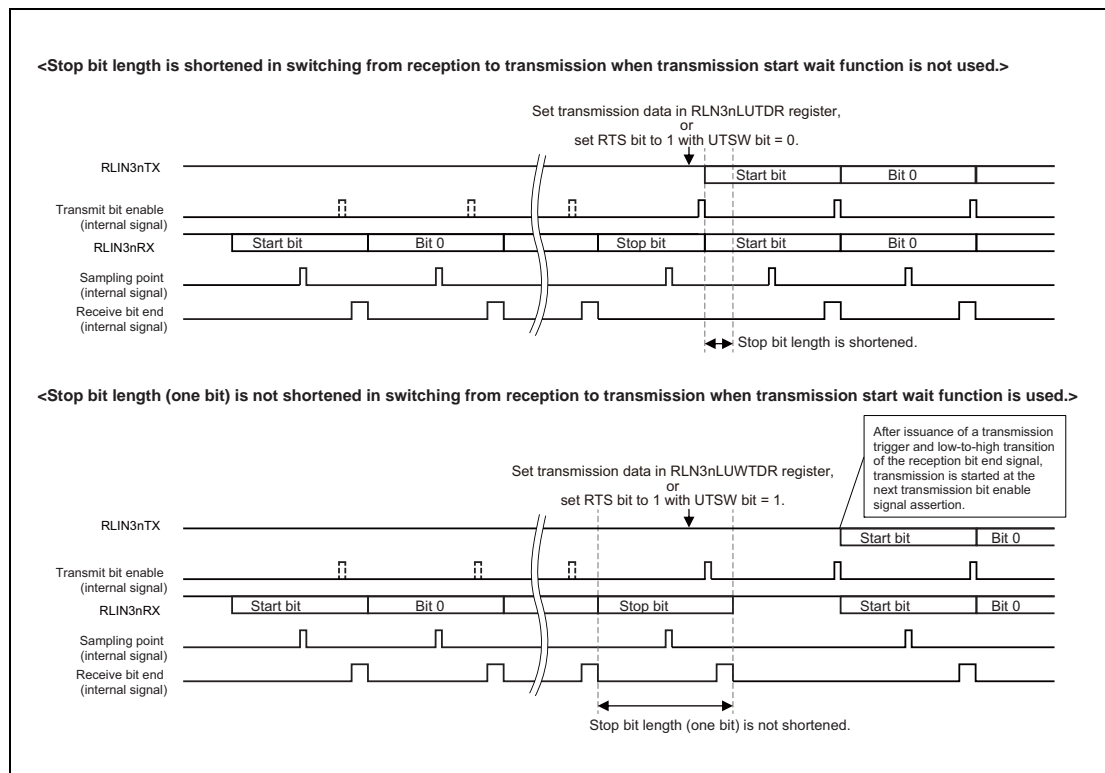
<Stop bit length is shortened in switching from reception to transmission when transmission start wait function is not used.>

Set transmission data in RLN3nLUTDR register, or set RTS bit to 1 with UTSW bit = 0.

RLIN3nTX

Start bit

Bit 0

Transmit bit enable (internal signal)

RLIN3nRX

Start bit

Bit 0

Stop bit

Start bit

Bit 0

Sampling point (internal signal)

Receive bit end (internal signal)

Stop bit length is shortened.

<Stop bit length (one bit) is not shortened in switching from reception to transmission when transmission start wait function is used.>

After issuance of a transmission trigger and low-to-high transition of the reception bit end signal, transmission is started at the next transmission bit enable signal assertion.

Set transmission data in RLN3nLUWTDR register, or set RTS bit to 1 with UTSW bit = 1.

RLIN3nTX

Start bit

Bit 0

Transmit bit enable (internal signal)

RLIN3nRX

Start bit

Bit 0

Stop bit

Start bit

Bit 0

Sampling point (internal signal)

Receive bit end (internal signal)

Stop bit length (one bit) is not shortened.